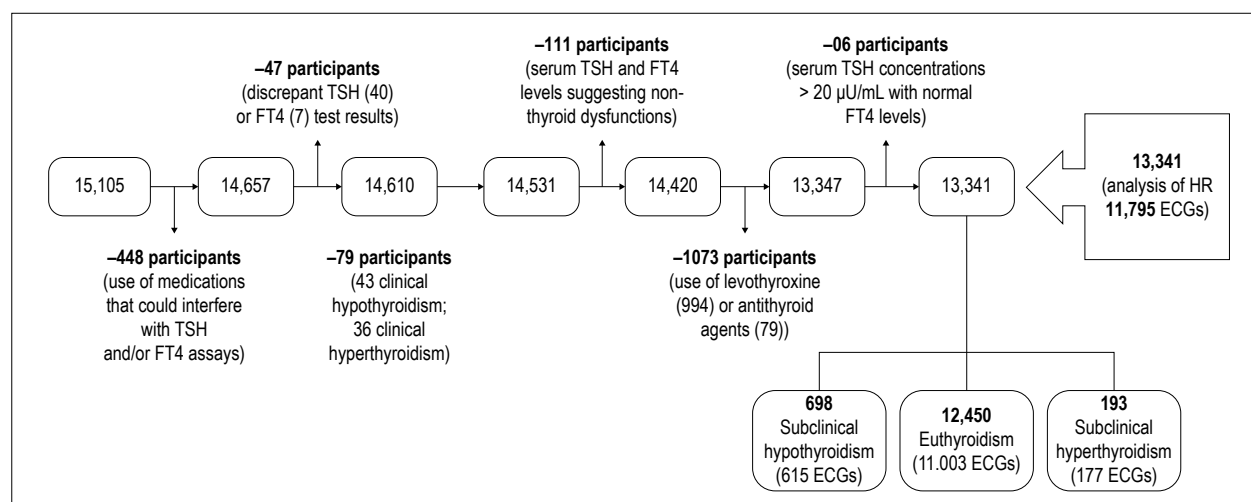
–47 participants
(discrepant TSH (40) or FT4 (7) test results)

–111 participants
(serum TSH and FT4 levels suggesting non-thyroid dysfunctions)

–06 participants
(serum TSH concentrations > 20 μU/mL with normal FT4 levels)

15,105

14,657

14,610

14,531

14,420

13,347

13,341

13,341
(analysis of HR 11,795 ECGs)

–448 participants
(use of medications that could interfere with TSH and/or FT4 assays)

–79 participants
(43 clinical hypothyroidism; 36 clinical hyperthyroidism)

–1073 participants
(use of levothyroxine (994) or antithyroid agents (79))

698
Subclinical hypothyroidism
(615 ECGs)

12,450
Euthyroidism
(11.003 ECGs)

193
Subclinical hyperthyroidism
(177 ECGs)